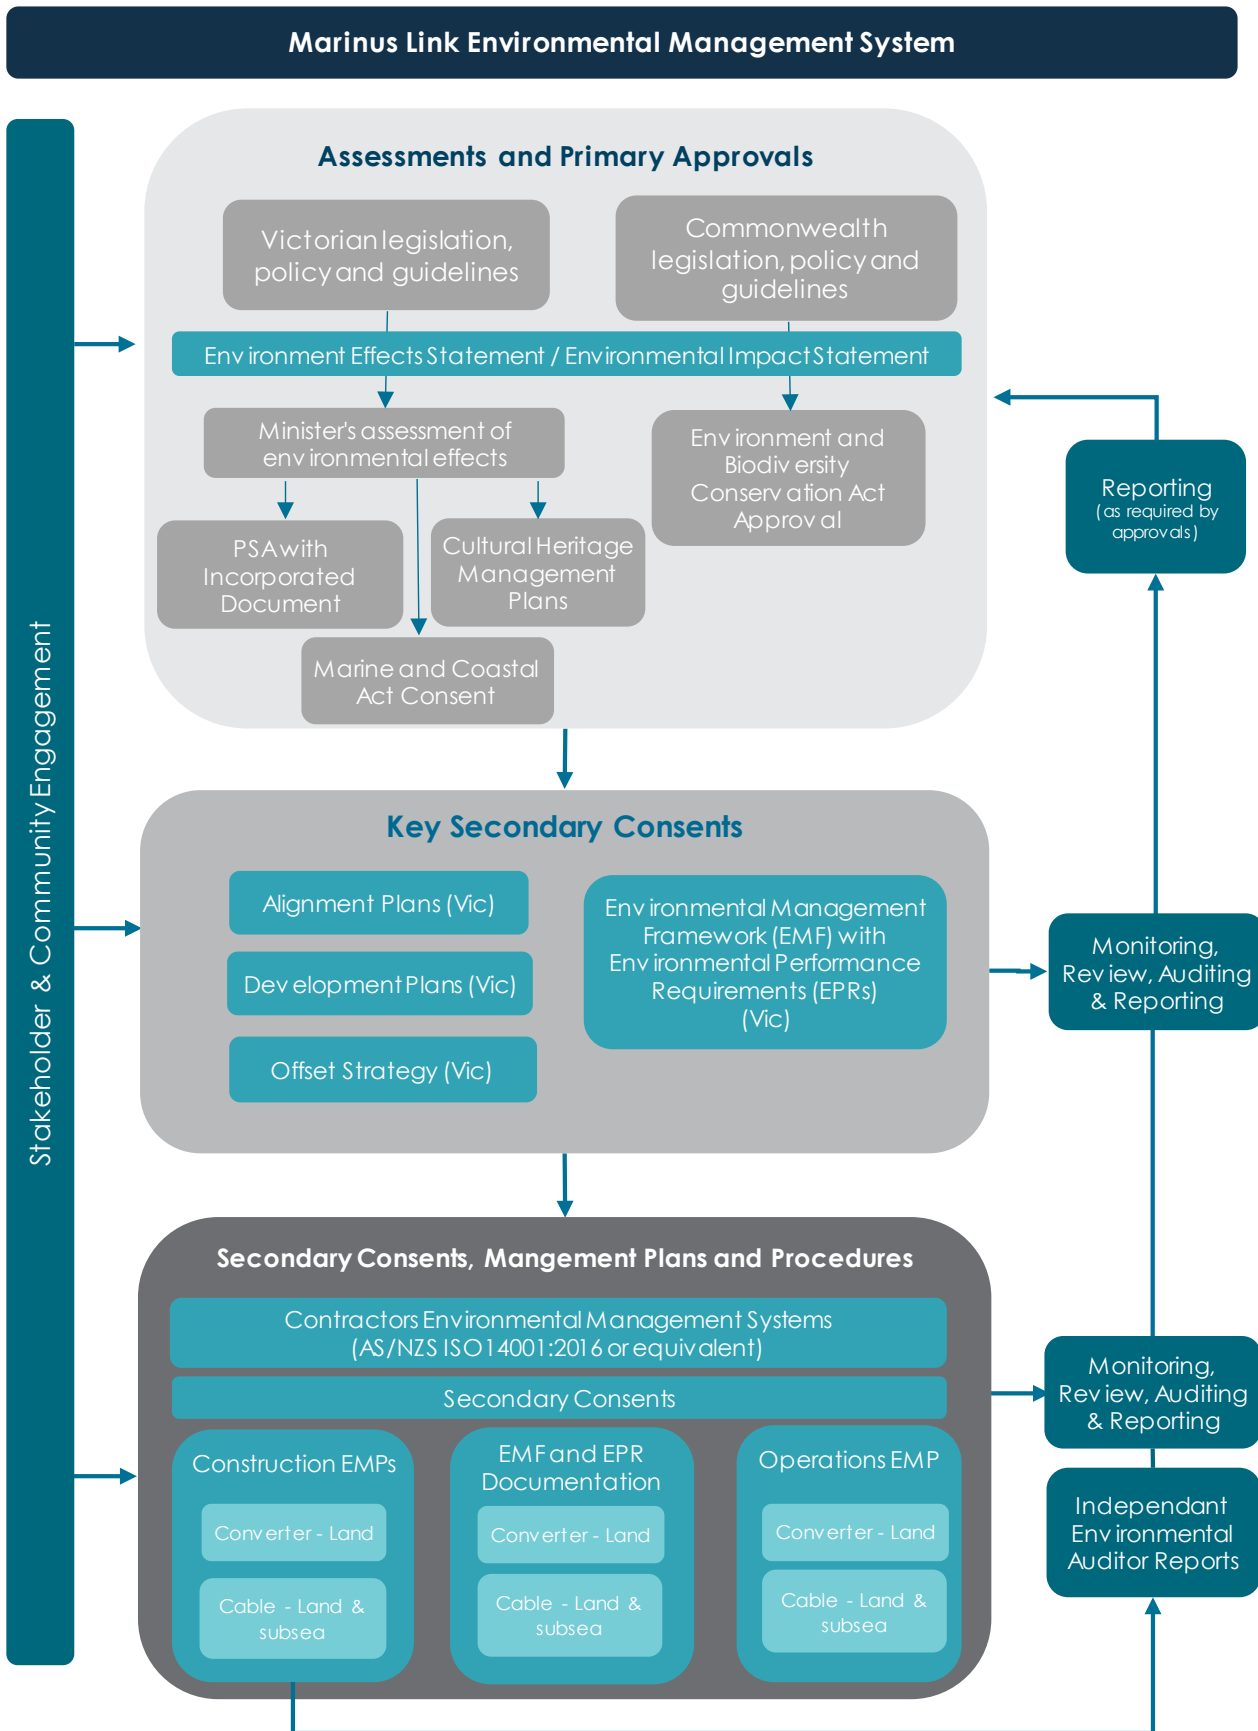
Marinus Link Environmental Management System

Stakeholder & Community Engagement

Assessments and Primary Approvals

Victorian legislation, policy and guidelines

Commonwealth legislation, policy and guidelines

Environment Effects Statement / Environmental Impact Statement

Minister's assessment of environmental effects

Environment and Biodiversity Conservation Act Approval

PSA with Incorporated Document

Cultural Heritage Management Plans

Marine and Coastal Act Consent

Reporting (as required by approvals)

Key Secondary Consents

Alignment Plans (Vic)

Development Plans (Vic)

Offset Strategy (Vic)

Environmental Management Framework (EMF) with Environmental Performance Requirements (EPRs) (Vic)

Monitoring, Review, Auditing & Reporting

Secondary Consents, Mangement Plans and Procedures

Contractors Environmental Management Systems (AS/NZS ISO 14001:2016 or equivalent)

Secondary Consents

Construction EMPs

Converter - Land

Cable - Land & subsea

EMF and EPR Documentation

Converter - Land

Cable - Land & subsea

Operations EMP

Converter - Land

Cable - Land & subsea

Monitoring, Review, Auditing & Reporting

Independant Environmental Auditor Reports